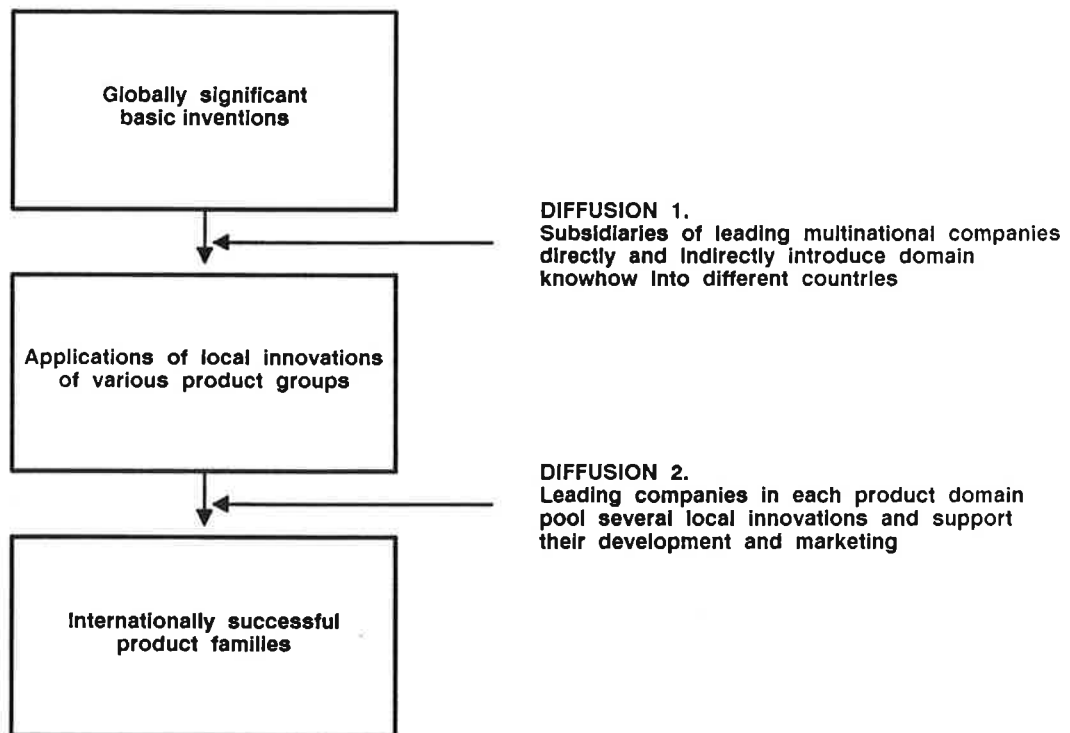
Globally significant basic inventions

DIFFUSION 1.
Subsidiaries of leading multinational companies directly and indirectly introduce domain knowhow into different countries

Applications of local innovations of various product groups

DIFFUSION 2.
Leading companies in each product domain pool several local innovations and support their development and marketing

Internationally successful product families